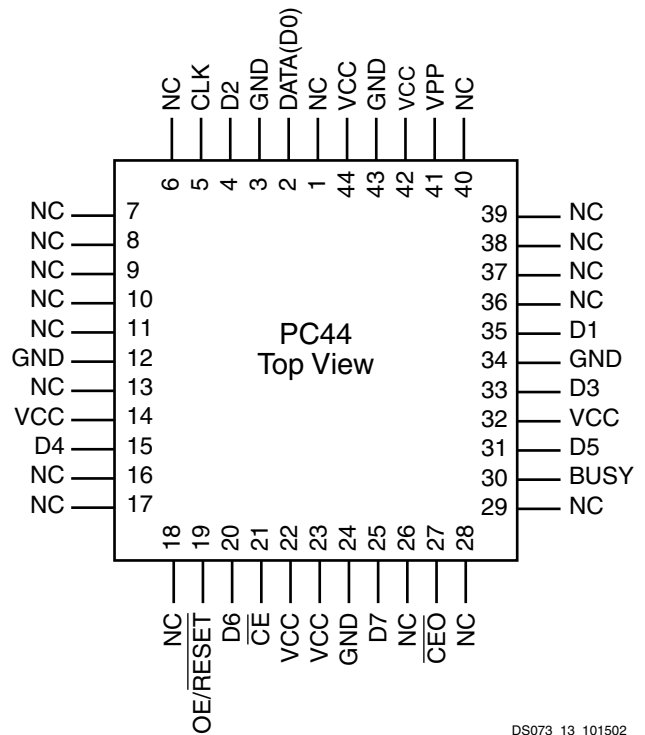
NC 6
CLK 5
D2 4
GND 3
DATA(D0) 2
NC 1
VCC 44
GND 43
VCC 42
VPP 41
NC 40

NC 7
NC 8
NC 9
NC 10
NC 11
GND 12
NC 13
VCC 14
D4 15
NC 16
NC 17

PC44
Top View

39 NC
38 NC
37 NC
36 NC
35 D1
34 GND
33 D3
32 VCC
31 D5
30 BUSY
29 NC

18 NC
19 OE/$\overline{RESET}$
20 D6
21 $\overline{CE}$
22 VCC
23 VCC
24 GND
25 D7
26 NC
27 $\overline{CEO}$
28 NC

DS073_13_101502